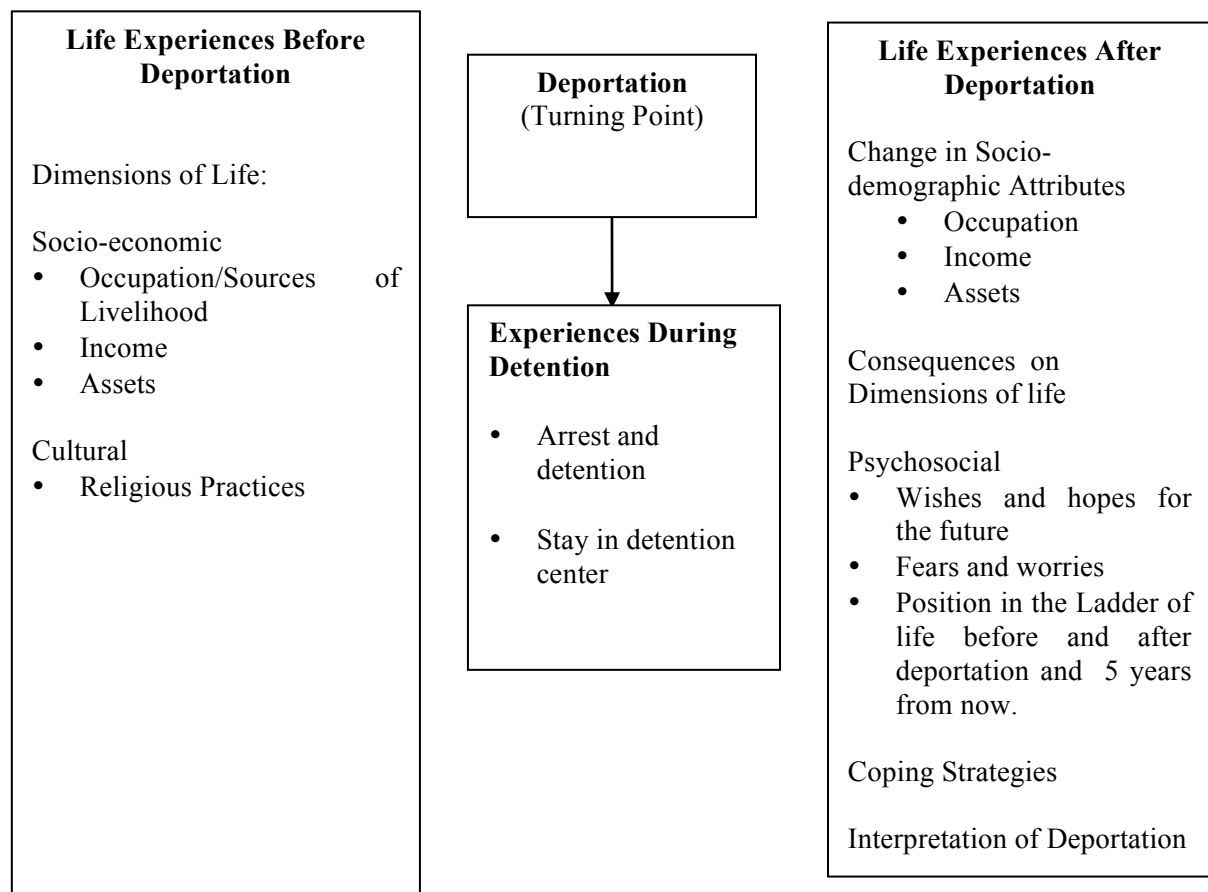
**Life Experiences Before Deportation**

Dimensions of Life:

Socio-economic
- Occupation/Sources of Livelihood
- Income
- Assets

Cultural
- Religious Practices

**Deportation**
(Turning Point)

**Experiences During Detention**

- Arrest and detention
- Stay in detention center

**Life Experiences After Deportation**

Change in Socio-demographic Attributes
- Occupation
- Income
- Assets

Consequences on Dimensions of life

Psychosocial
- Wishes and hopes for the future
- Fears and worries
- Position in the Ladder of life before and after deportation and 5 years from now.

Coping Strategies

Interpretation of Deportation